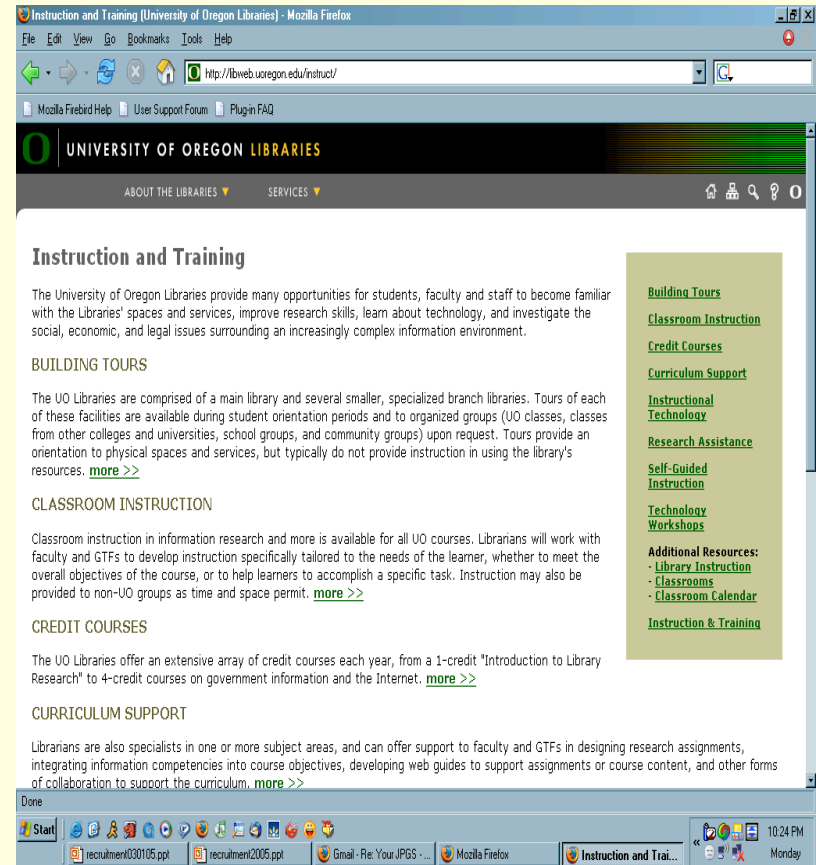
Instruction and Training (University of Oregon Libraries) - Mozilla Firefox

File Edit View Go Bookmarks Tools Help

http://libweb.uoregon.edu/instruct/

Mozilla Firebird Help User Support Forum Plug-in FAQ

UNIVERSITY OF OREGON LIBRARIES

ABOUT THE LIBRARIES ▼ SERVICES ▼

Instruction and Training

The University of Oregon Libraries provide many opportunities for students, faculty and staff to become familiar with the Libraries' spaces and services, improve research skills, learn about technology, and investigate the social, economic, and legal issues surrounding an increasingly complex information environment.

BUILDING TOURS

The UO Libraries are comprised of a main library and several smaller, specialized branch libraries. Tours of each of these facilities are available during student orientation periods and to organized groups (UO classes, classes from other colleges and universities, school groups, and community groups) upon request. Tours provide an orientation to physical spaces and services, but typically do not provide instruction in using the library's resources. more >>

CLASSROOM INSTRUCTION

Classroom instruction in information research and more is available for all UO courses. Librarians will work with faculty and GTFs to develop instruction specifically tailored to the needs of the learner, whether to meet the overall objectives of the course, or to help learners to accomplish a specific task. Instruction may also be provided to non-UO groups as time and space permit. more >>

CREDIT COURSES

The UO Libraries offer an extensive array of credit courses each year, from a 1-credit "Introduction to Library Research" to 4-credit courses on government information and the Internet. more >>

CURRICULUM SUPPORT

Librarians are also specialists in one or more subject areas, and can offer support to faculty and GTFs in designing research assignments, integrating information competencies into course objectives, developing web guides to support assignments or course content, and other forms of collaboration to support the curriculum. more >>

Building Tours
Classroom Instruction
Credit Courses
Curriculum Support
Instructional Technology
Research Assistance
Self-Guided Instruction
Technology Workshops
Additional Resources:
- Library Instruction
- Classrooms
- Classroom Calendar
Instruction & Training

Done

Start recruitment030105.ppt recruitment2005.ppt Gmail - Re: Your JPGS - ... Mozilla Firefox Instruction and Trai... 10:24 PM Monday